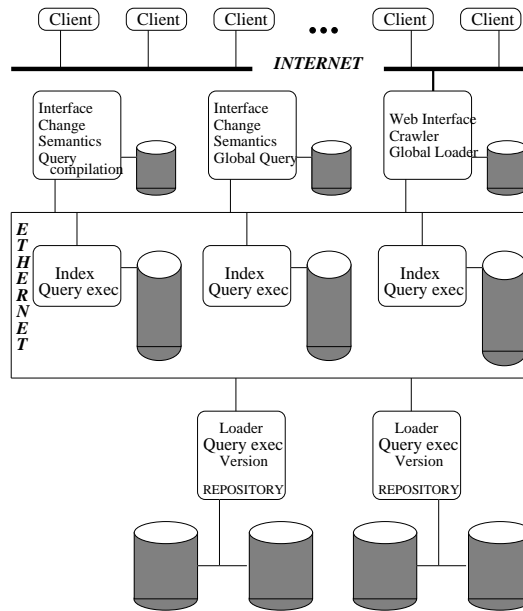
Client Client Client ••• Client Client

INTERNET

Interface Change Semantics Query compilation

Interface Change Semantics Global Query

Web Interface Crawler Global Loader

ETHERNET

Index Query exec

Index Query exec

Index Query exec

Loader Query exec Version REPOSITORY

Loader Query exec Version REPOSITORY